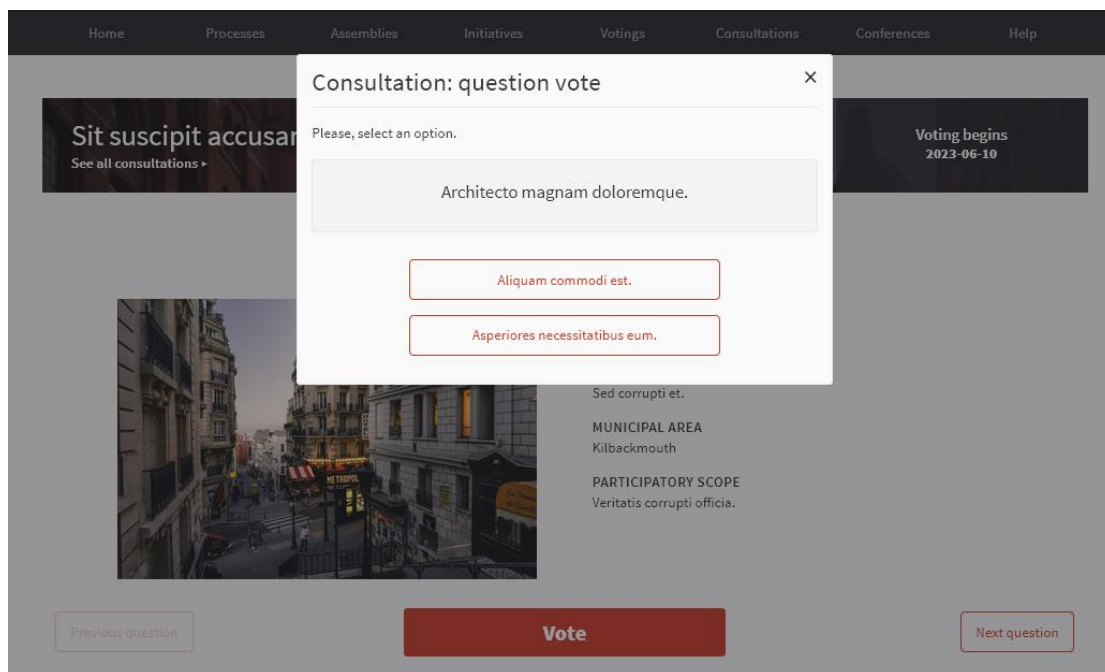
Home Processes Assemblies Initiatives Votings Consultations Conferences Help

Sit suscipit accusar
See all consultations ▸

Voting begins
2023-06-10

Consultation: question vote

×

Please, select an option.

Architecto magnam doloremque.

Aliquam commodi est.

Asperiores necessitatibus eum.

Sed corrupti et.

MUNICIPAL AREA
Kilbackmouth

PARTICIPATORY SCOPE
Veritatis corrupti officia.

METROPOL

Previous question

Vote

Next question